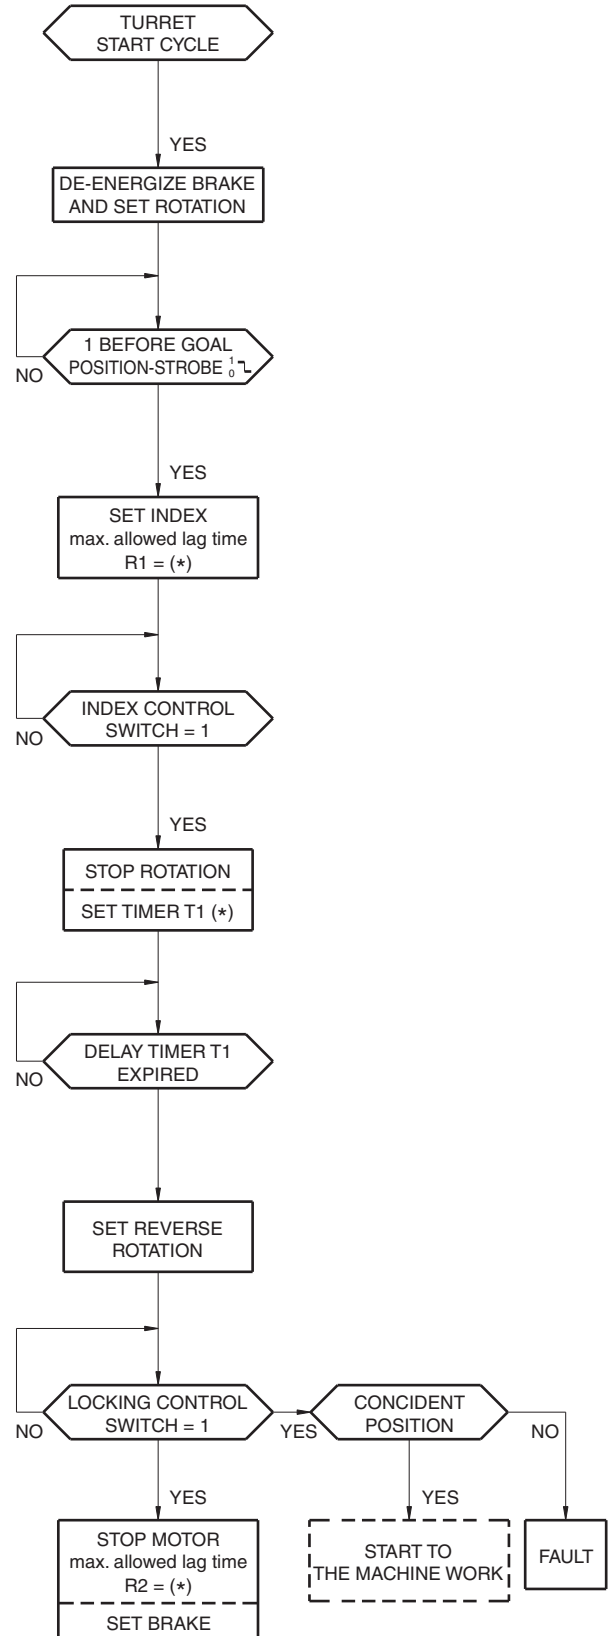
TURRET
START CYCLE

YES

DE-ENERGIZE BRAKE
AND SET ROTATION

1 BEFORE GOAL
POSITION-STROBE $^{1}_{0}$

NO

YES

SET INDEX
max. allowed lag time
R1 = (*)

INDEX CONTROL
SWITCH = 1

NO

YES

STOP ROTATION

SET TIMER T1 (*)

DELAY TIMER T1
EXPIRED

NO

SET REVERSE
ROTATION

LOCKING CONTROL
SWITCH = 1

NO

YES

CONCIDENT
POSITION

NO

YES

YES

STOP MOTOR
max. allowed lag time
R2 = (*)

SET BRAKE

START TO
THE MACHINE WORK

FAULT